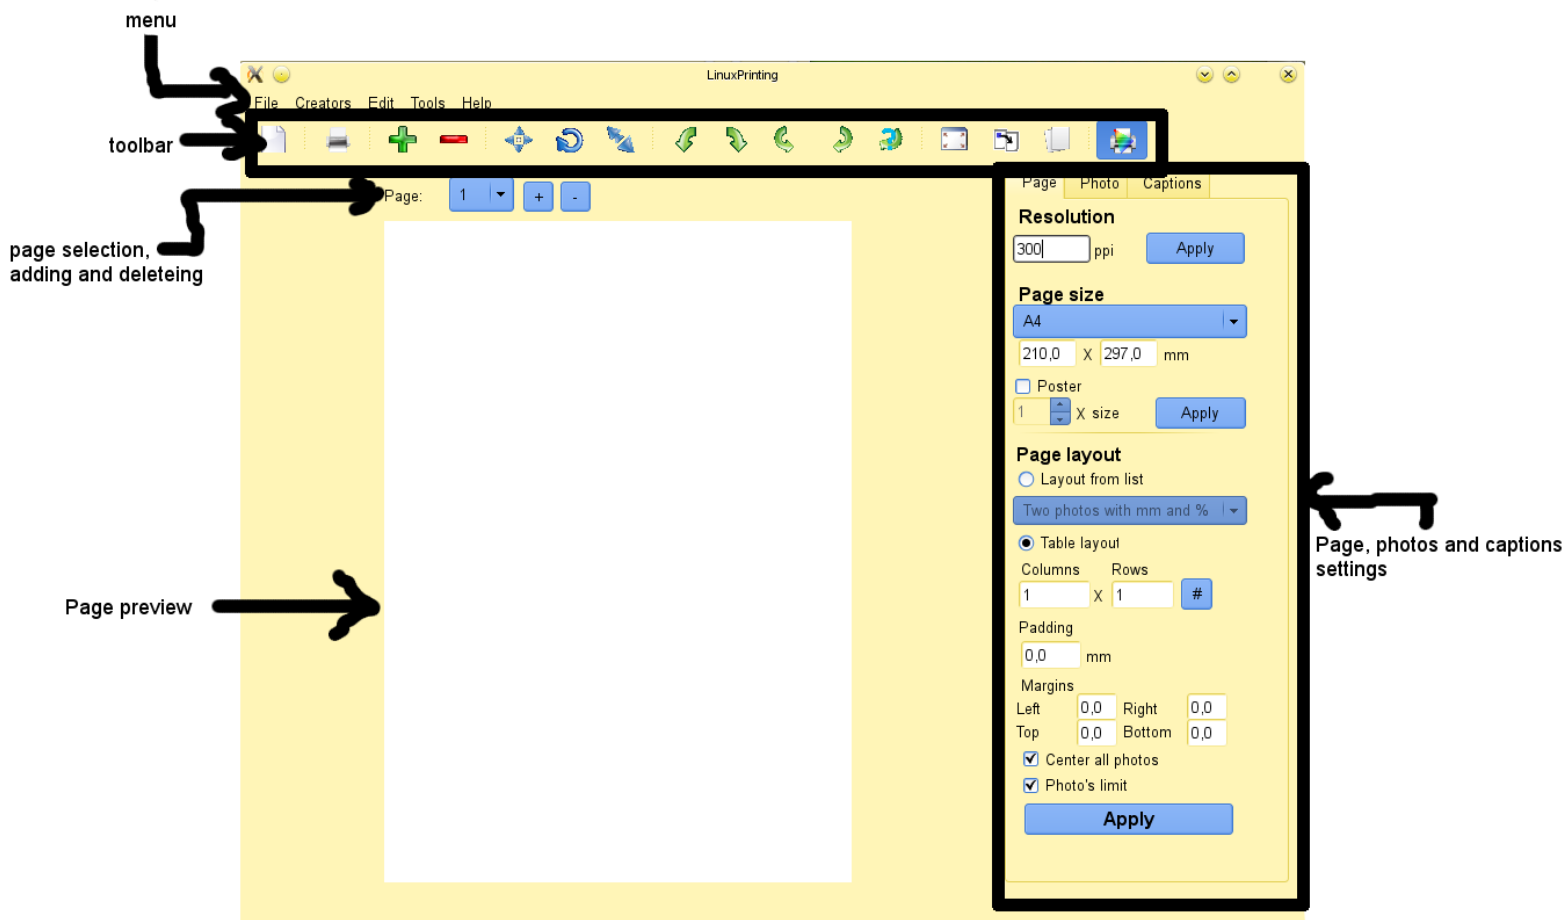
menu

toolbar

page selection, adding and deleteing

Page preview

LinuxPrinting

File Creators Edit Tools Help

Page: 1 + -

Page Photo Captions

Resolution

300 ppi Apply

Page size

A4

210,0 X 297,0 mm

Poster

1 X size Apply

Page layout

Layout from list

Two photos with mm and %

Table layout

Columns Rows

1 X 1 #

Padding

0,0 mm

Margins

Left 0,0 Right 0,0

Top 0,0 Bottom 0,0

Center all photos

Photo's limit

Apply

Page, photos and captions settings